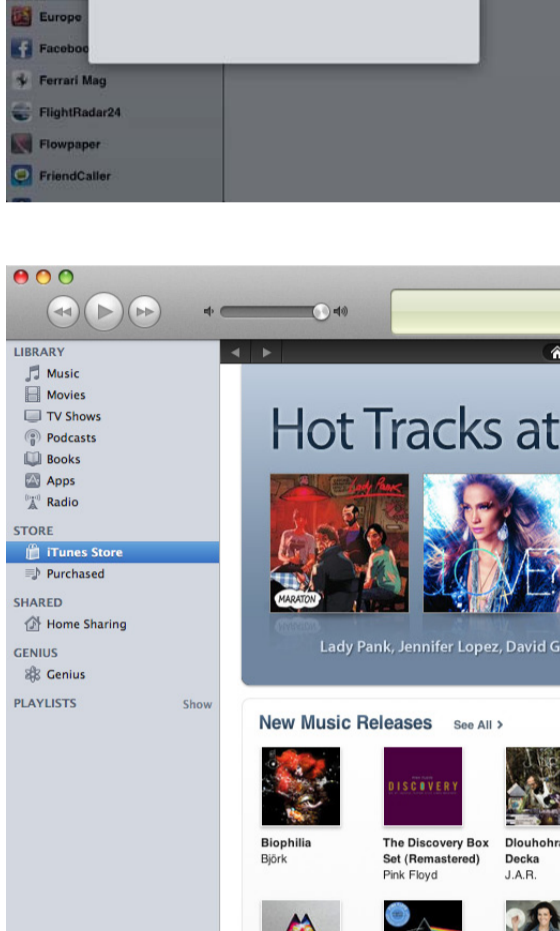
Europe
Faceboo
Ferrari Mag
FlightRadar24
Flowpaper
FriendCaller

LIBRARY
Music
Movies
TV Shows
Podcasts
Books
Apps
Radio
STORE
iTunes Store
Purchased
SHARED
Home Sharing
GENIUS
Genius
PLAYLISTS
Show

Hot Tracks at
Lady Pank
MARATON
LOVE
Lady Pank, Jennifer Lopez, David G

New Music Releases
See All >

DISCOVERY

Biophilia
Björk

The Discovery Box Set (Remastered)
Pink Floyd

Dlouhohra
Decka
J.A.R.